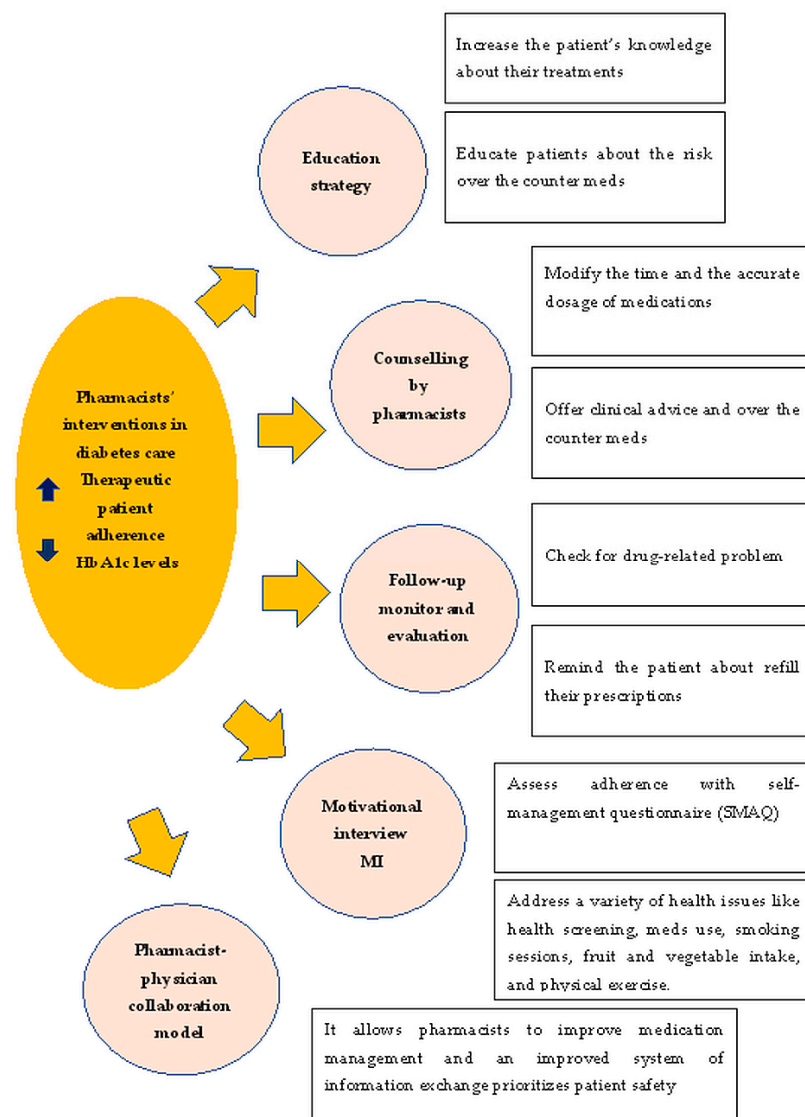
Pharmacists' interventions in diabetes care
Therapeutic patient adherence
HbA1c levels

Education strategy

Increase the patient's knowledge about their treatments

Educate patients about the risk over the counter meds

Counselling by pharmacists

Modify the time and the accurate dosage of medications

Offer clinical advice and over the counter meds

Follow-up monitor and evaluation

Check for drug-related problem

Remind the patient about refill their prescriptions

Motivational interview MI

Assess adherence with self-management questionnaire (SMAQ)

Address a variety of health issues like health screening, meds use, smoking sessions, fruit and vegetable intake, and physical exercise.

Pharmacist-physician collaboration model

It allows pharmacists to improve medication management and an improved system of information exchange prioritizes patient safety